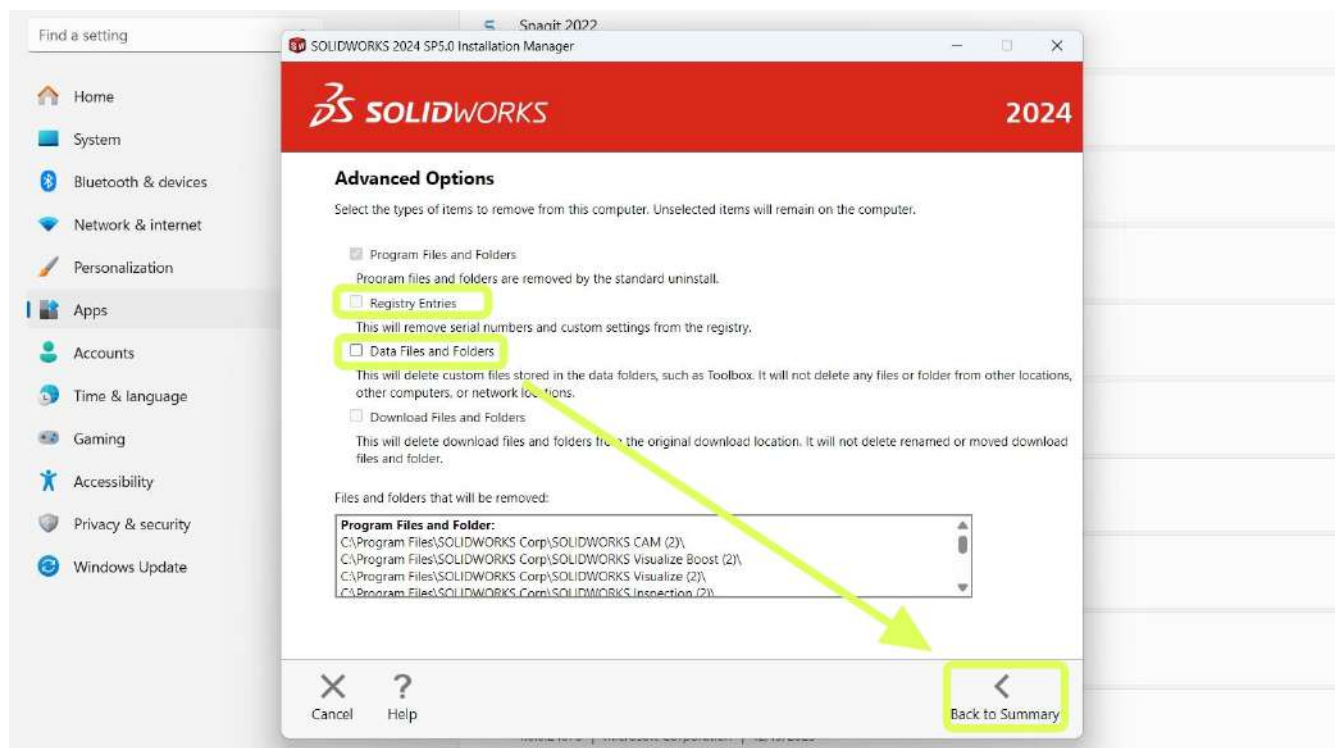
Find a setting

Home

System

Bluetooth & devices

Network & internet

Personalization

Apps

Accounts

Time & language

Gaming

Accessibility

Privacy & security

Windows Update

Snagit 2022

SOLIDWORKS 2024 SP5.0 Installation Manager

SOLIDWORKS

2024

Advanced Options

Select the types of items to remove from this computer. Unselected items will remain on the computer.

Program Files and Folders

Program files and folders are removed by the standard uninstall.

Registry Entries

This will remove serial numbers and custom settings from the registry.

Data Files and Folders

This will delete custom files stored in the data folders, such as Toolbox. It will not delete any files or folder from other locations, other computers, or network locations.

Download Files and Folders

This will delete download files and folders from the original download location. It will not delete renamed or moved download files and folder.

Files and folders that will be removed:

Program Files and Folder:
C:\Program Files\SOLIDWORKS Corp\SOLIDWORKS CAM (2)\
C:\Program Files\SOLIDWORKS Corp\SOLIDWORKS Visualize Boost (2)\
C:\Program Files\SOLIDWORKS Corp\SOLIDWORKS Visualize (2)\
C:\Program Files\SOLIDWORKS Corp\SOLIDWORKS Inspection (2)\

Cancel

Help

Back to Summary

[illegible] | Microsoft Corporation | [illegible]